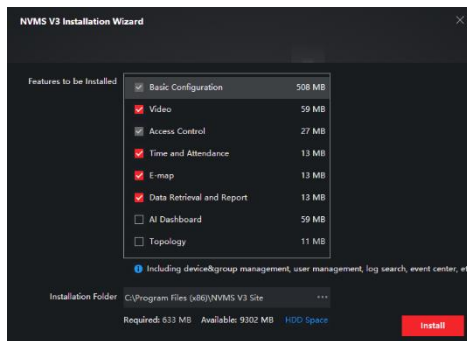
NVMS V3 Installation Wizard

Features to be Installed

| | | |
|---|---|---|
| ☑ | Basic Configuration | 508 MB |
| ☑ | Video | 59 MB |
| ☑ | Access Control | 27 MB |
| ☑ | Time and Attendance | 13 MB |
| ☑ | E-map | 13 MB |
| ☑ | Data Retrieval and Report | 13 MB |
| ☐ | AI Dashboard | 59 MB |
| ☐ | Topology | 11 MB |

Including device&group management, user management, log search, event center, et

Installation Folder C:\Program Files (x86)\NVMS V3 Site ···

Required: 633 MB Available: 9302 MB HDD Space

Install